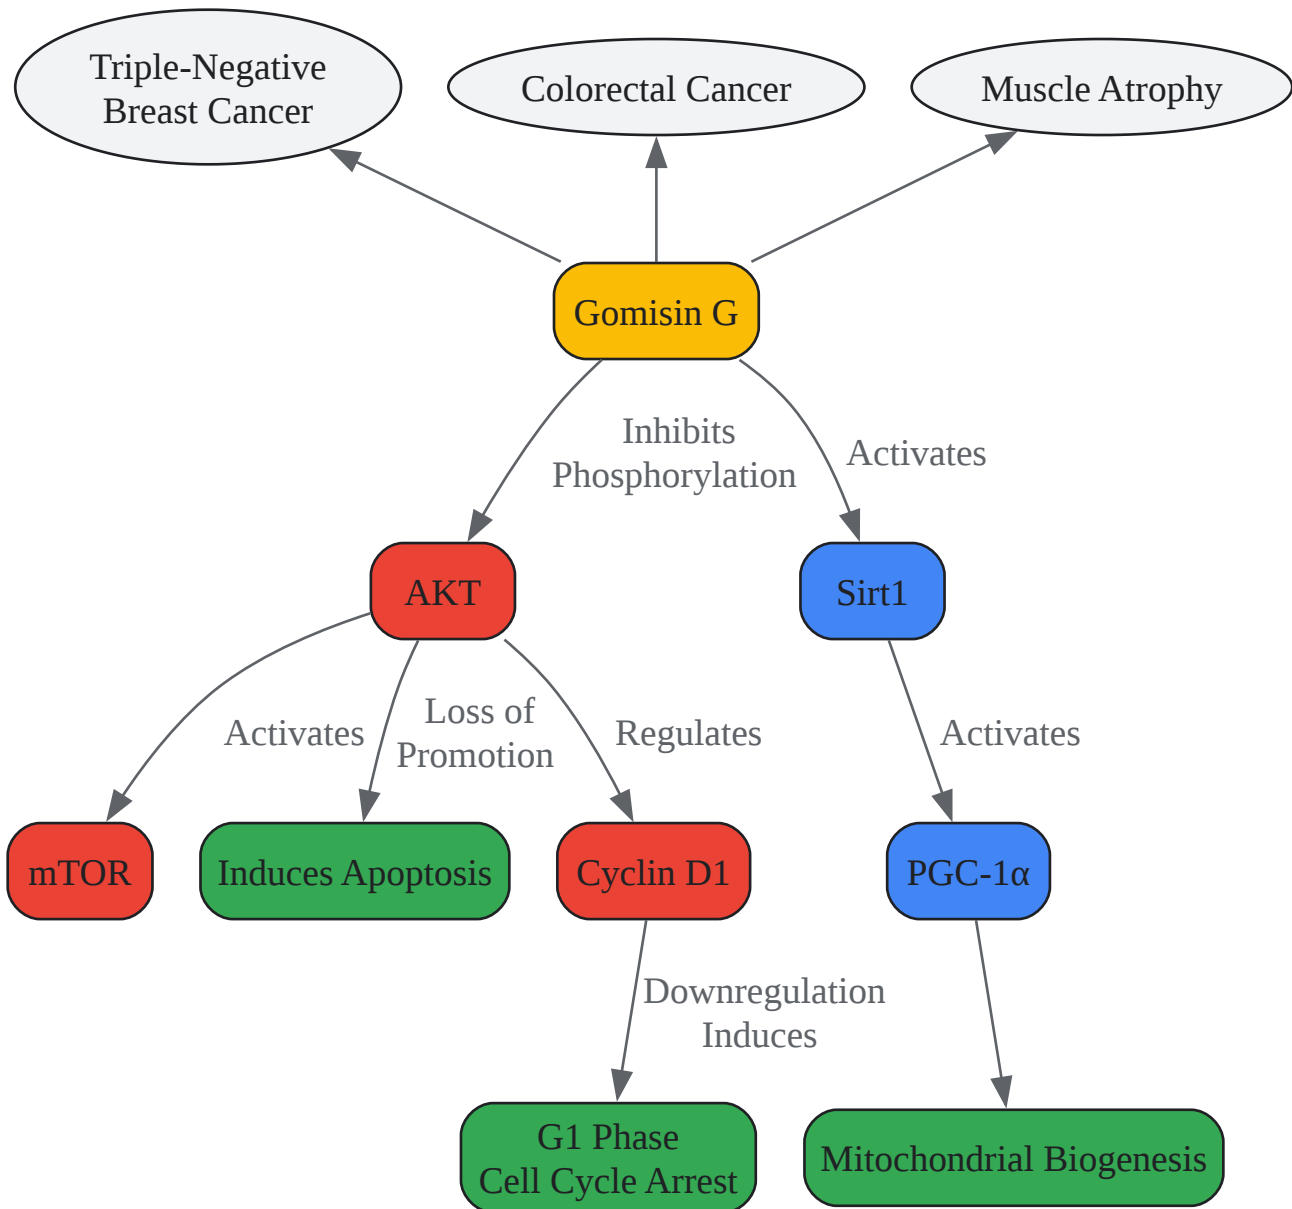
Triple-Negative Breast Cancer

Colorectal Cancer

Muscle Atrophy

Gomisin G

Inhibits Phosphorylation

Activates

AKT

Sirt1

Activates

Loss of Promotion

Regulates

Activates

mTOR

Induces Apoptosis

Cyclin D1

PGC-1α

Downregulation Induces

G1 Phase Cell Cycle Arrest

Mitochondrial Biogenesis